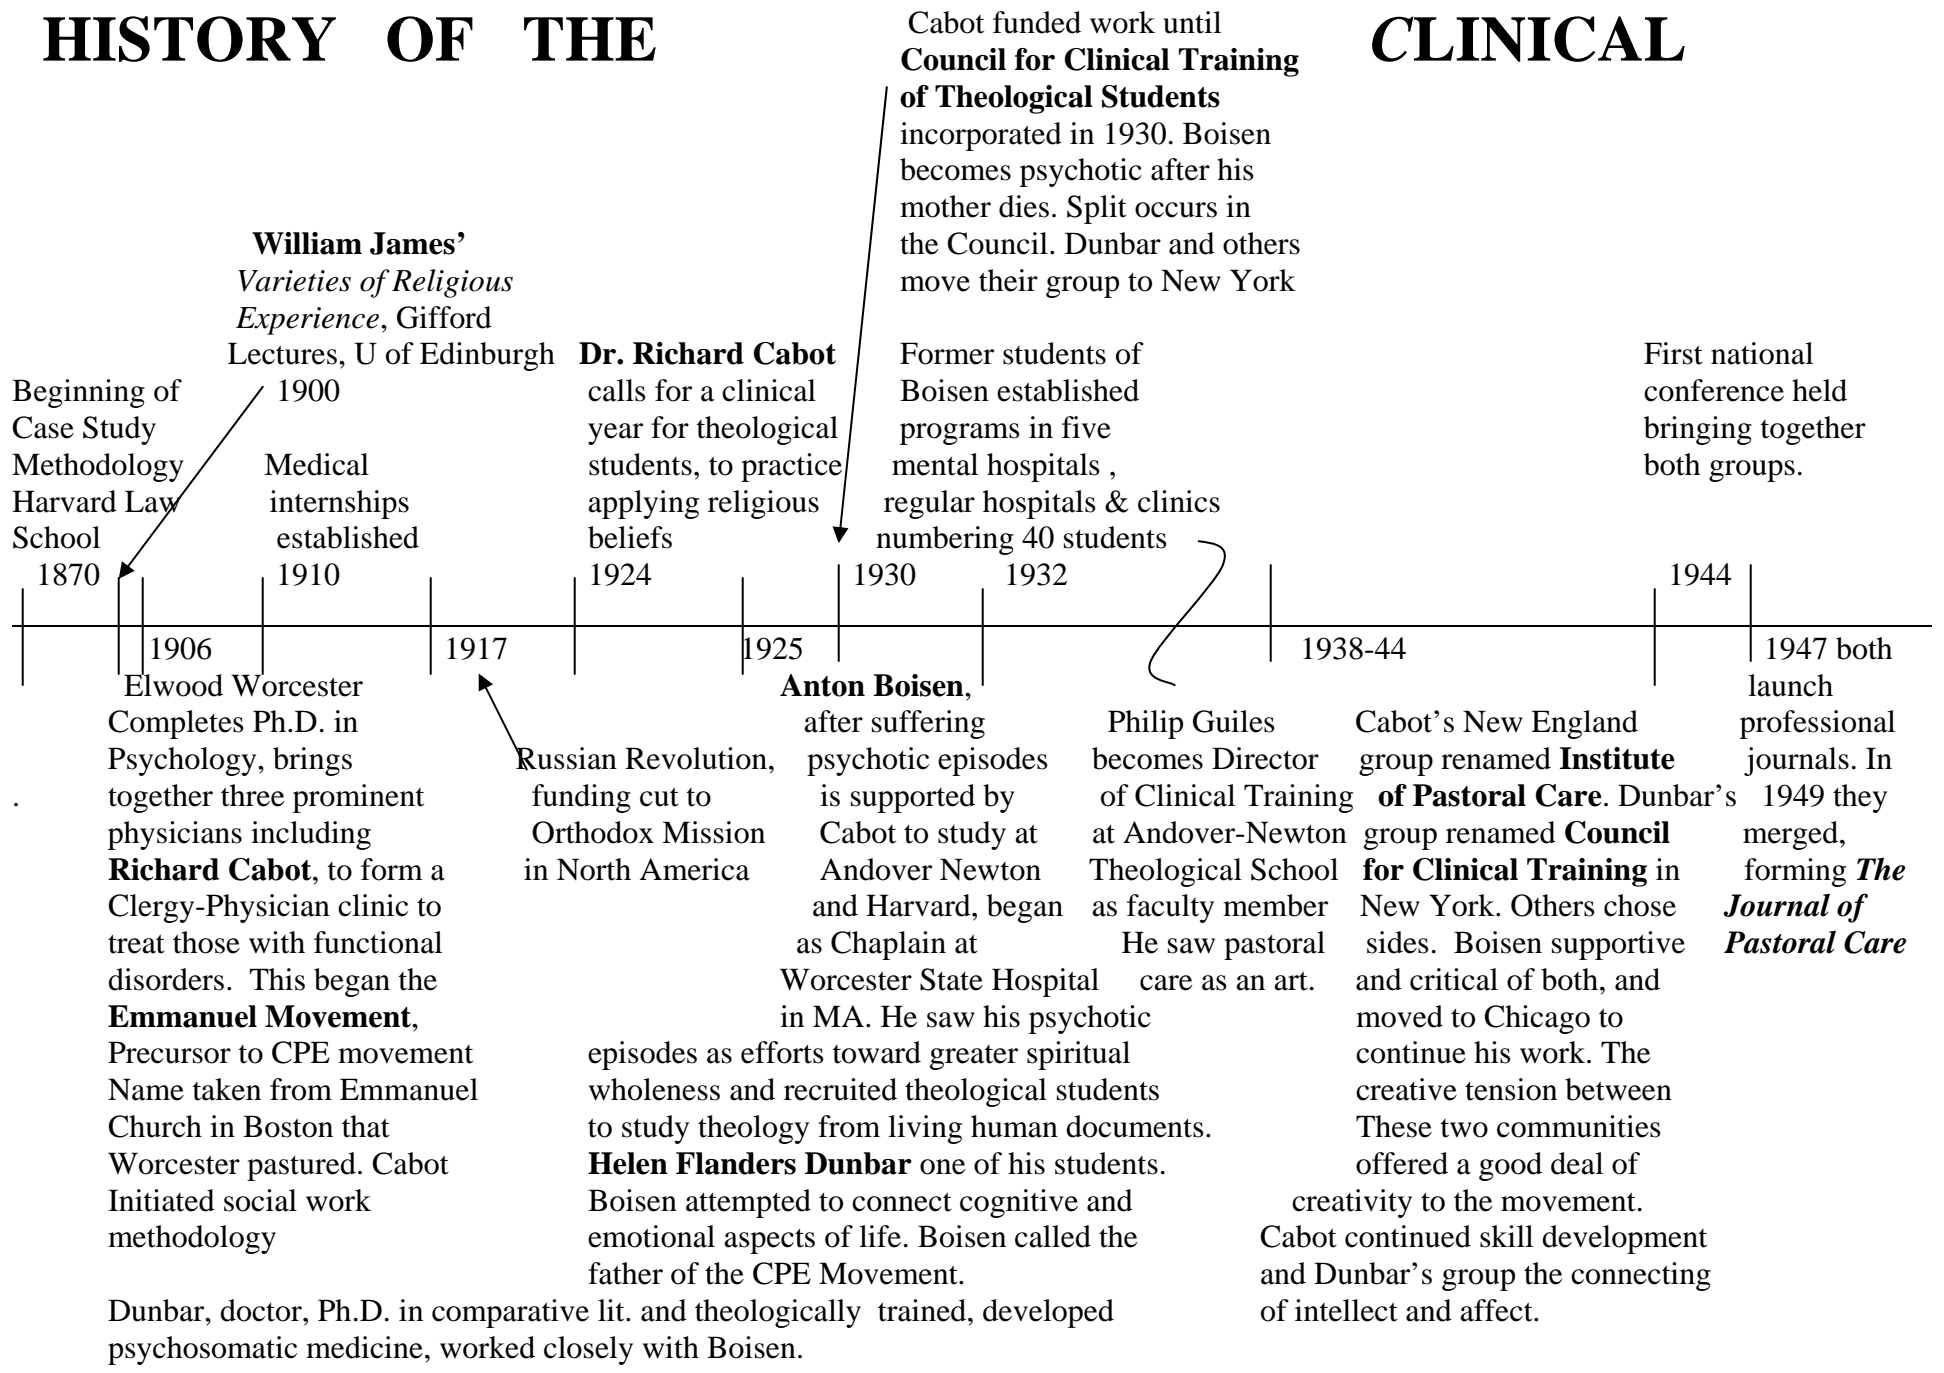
HISTORY OF THE CLINICAL

Cabot funded work until **Council for Clinical Training of Theological Students** incorporated in 1930. Boisen becomes psychotic after his mother dies. Split occurs in the Council. Dunbar and others move their group to New York

**William James'** *Varieties of Religious Experience*, Gifford Lectures, U of Edinburgh 1900

Beginning of Case Study Methodology Harvard Law School 1870

Medical internships established 1910

**Dr. Richard Cabot** calls for a clinical year for theological students, to practice applying religious beliefs 1924

Former students of Boisen established programs in five mental hospitals , regular hospitals & clinics numbering 40 students

First national conference held bringing together both groups.

1930 1932 1944

1906 1917 1925 1938-44 1947 both launch professional journals. In 1949 they merged, forming ***The Journal of Pastoral Care***

Elwood Worcester Completes Ph.D. in Psychology, brings together three prominent physicians including **Richard Cabot**, to form a Clergy-Physician clinic to treat those with functional disorders. This began the **Emmanuel Movement**, Precursor to CPE movement Name taken from Emmanuel Church in Boston that Worcester pastured. Cabot Initiated social work methodology

Russian Revolution, funding cut to Orthodox Mission in North America

**Anton Boisen**, after suffering psychotic episodes is supported by Cabot to study at Andover Newton and Harvard, began as Chaplain at Worcester State Hospital in MA. He saw his psychotic episodes as efforts toward greater spiritual wholeness and recruited theological students to study theology from living human documents. **Helen Flanders Dunbar** one of his students. Boisen attempted to connect cognitive and emotional aspects of life. Boisen called the father of the CPE Movement.

Philip Guiles becomes Director of Clinical Training at Andover-Newton Theological School as faculty member He saw pastoral care as an art.

Cabot's New England group renamed **Institute of Pastoral Care**. Dunbar's group renamed **Council for Clinical Training** in New York. Others chose sides. Boisen supportive and critical of both, and moved to Chicago to continue his work. The creative tension between These two communities offered a good deal of creativity to the movement. Cabot continued skill development and Dunbar's group the connecting of intellect and affect.

Dunbar, doctor, Ph.D. in comparative lit. and theologically trained, developed psychosomatic medicine, worked closely with Boisen.